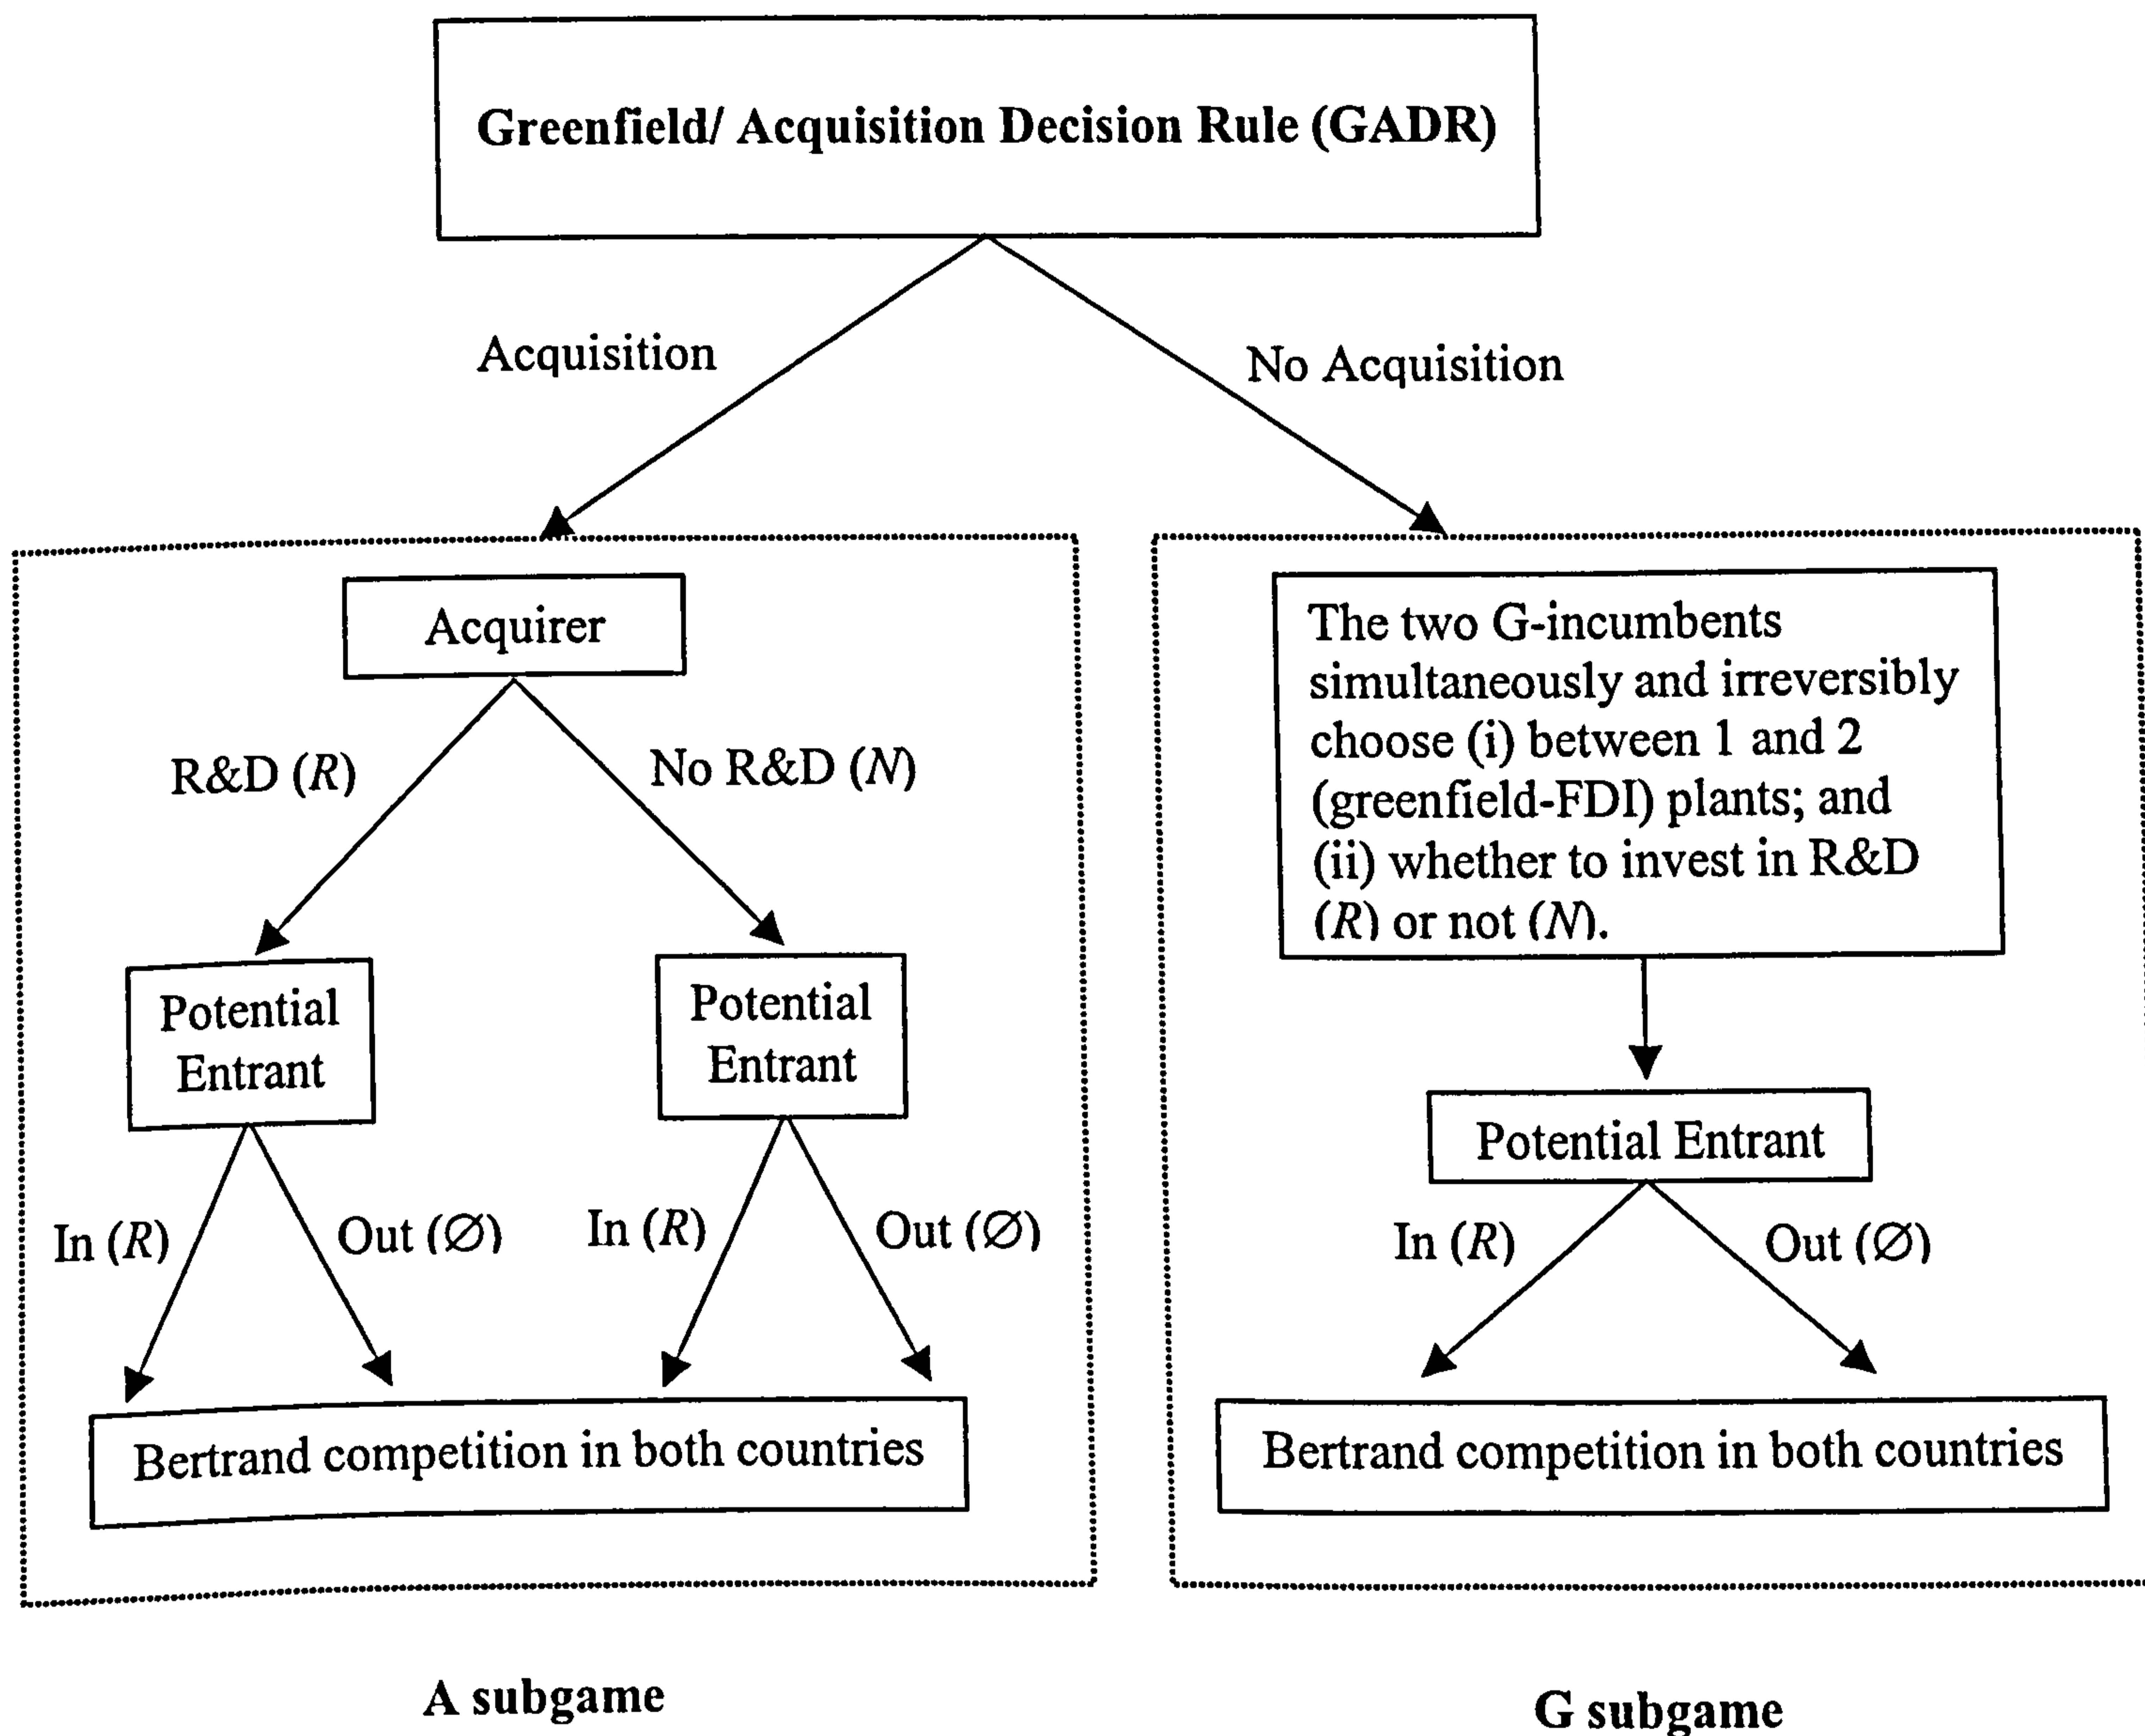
Greenfield/ Acquisition Decision Rule (GADR)

Acquisition

No Acquisition

Acquirer

R&D ($R$)

No R&D ($N$)

Potential Entrant

Potential Entrant

In ($R$)

Out ($\varnothing$)

In ($R$)

Out ($\varnothing$)

Bertrand competition in both countries

A subgame

The two G-incumbents simultaneously and irreversibly choose (i) between 1 and 2 (greenfield-FDI) plants; and (ii) whether to invest in R&D ($R$) or not ($N$).

Potential Entrant

In ($R$)

Out ($\varnothing$)

Bertrand competition in both countries

G subgame